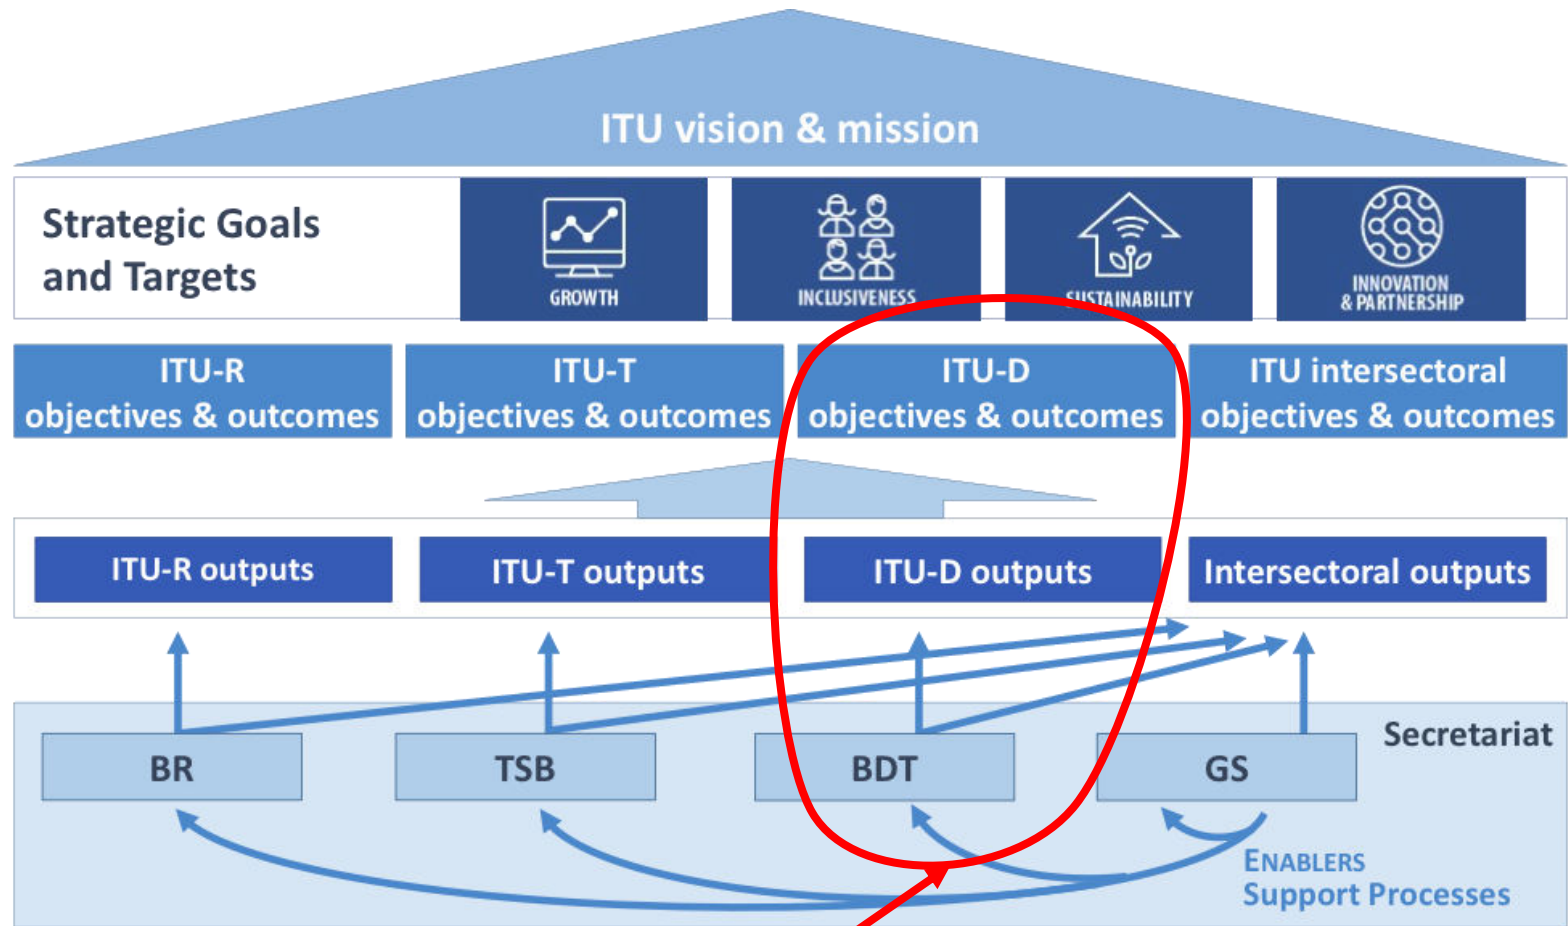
ITU vision & mission

Strategic Goals and Targets

GROWTH

INCLUSIVENESS

SUSTAINABILITY

INNOVATION & PARTNERSHIP

ITU-R objectives & outcomes

ITU-T objectives & outcomes

ITU-D objectives & outcomes

ITU intersectoral objectives & outcomes

ITU-R outputs

ITU-T outputs

ITU-D outputs

Intersectoral outputs

Secretariat

BR

TSB

BDT

GS

ENABLERS
Support Processes